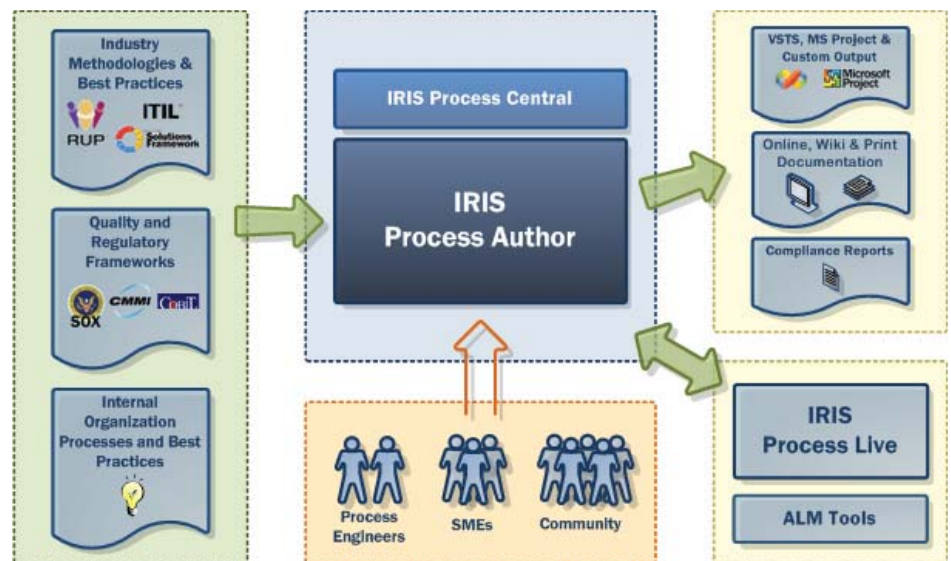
Industry Methodologies & Best Practices

ITIL

RUP

Solutions Framework

Quality and Regulatory Frameworks

SOX

CMMI

CobiT

Internal Organization Processes and Best Practices

IRIS Process Central

IRIS Process Author

Process Engineers

SMEs

Community

VSTS, MS Project & Custom Output

Microsoft Project

Online, Wiki & Print Documentation

Compliance Reports

IRIS Process Live

ALM Tools